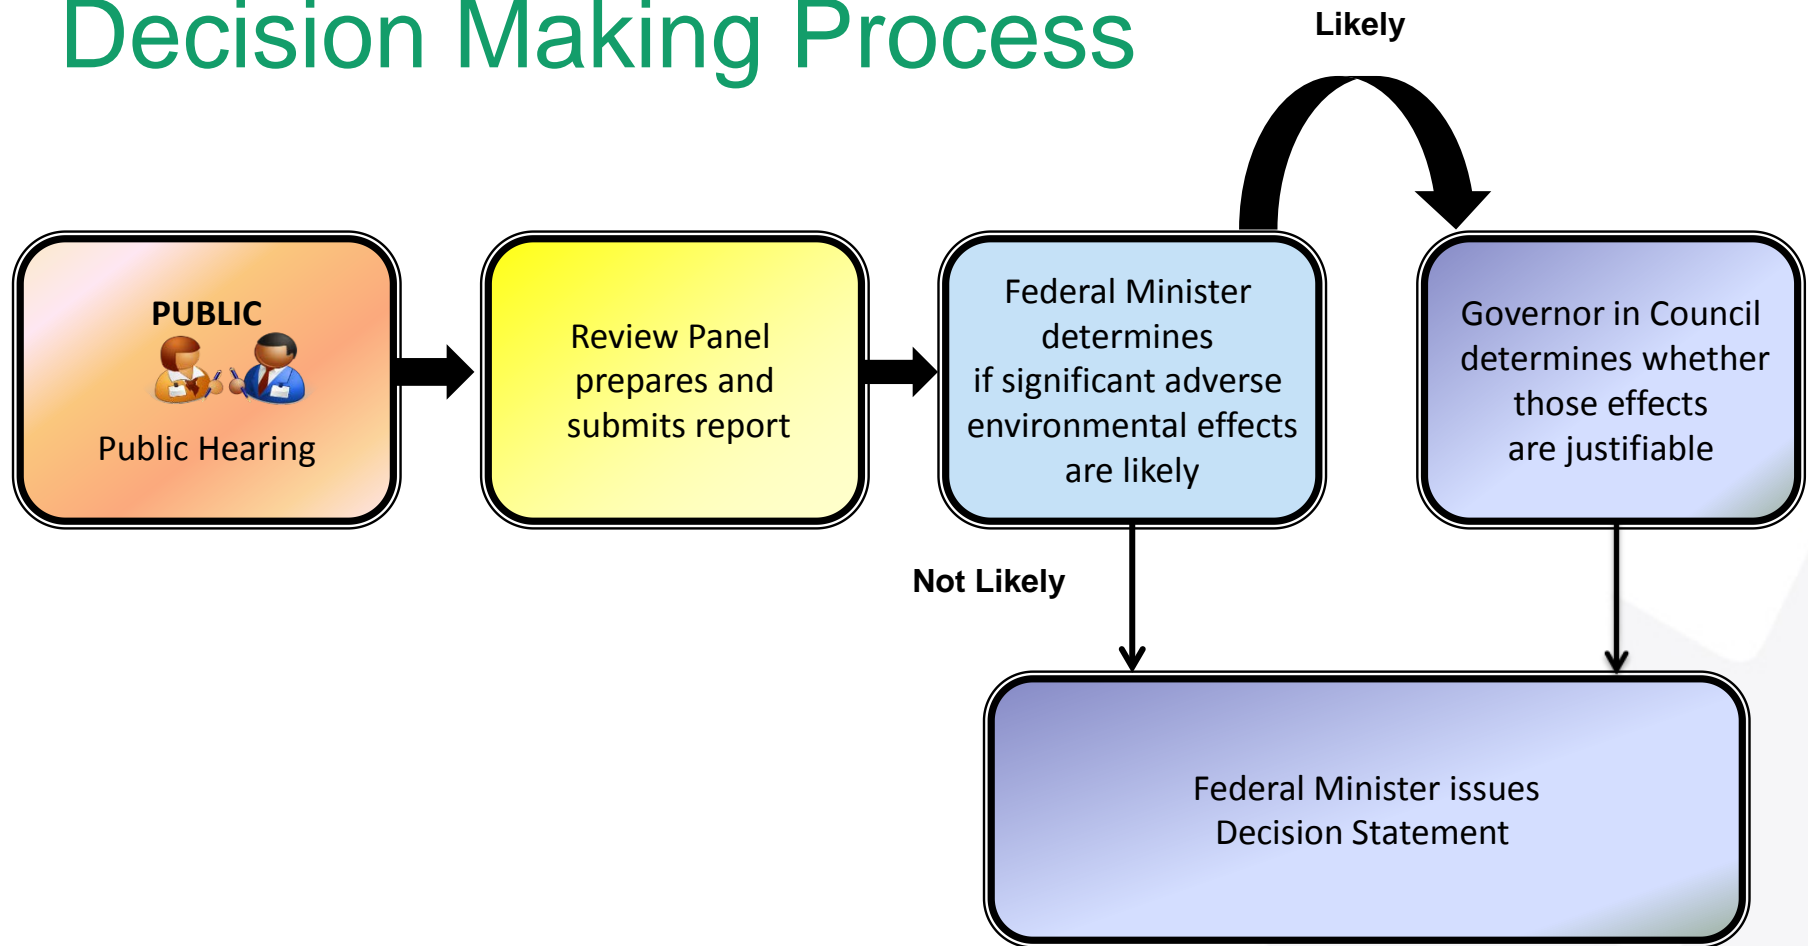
Decision Making Process

Likely

PUBLIC

Public Hearing

Review Panel prepares and submits report

Federal Minister determines if significant adverse environmental effects are likely

Governor in Council determines whether those effects are justifiable

Not Likely

Federal Minister issues Decision Statement